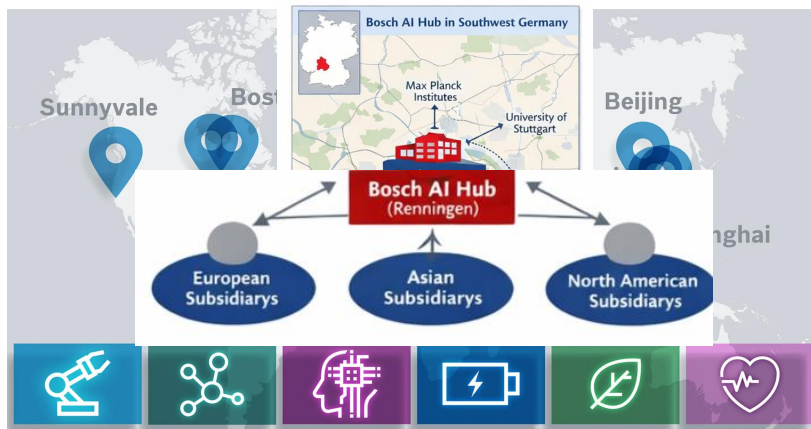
Sunnyvale

Bost

Bosch AI Hub in Southwest Germany

Max Planck Institutes

University of Stuttgart

Beijing

nghai

Bosch AI Hub (Renningen)

European Subsidiarys

Asian Subsidiarys

North American Subsidiarys